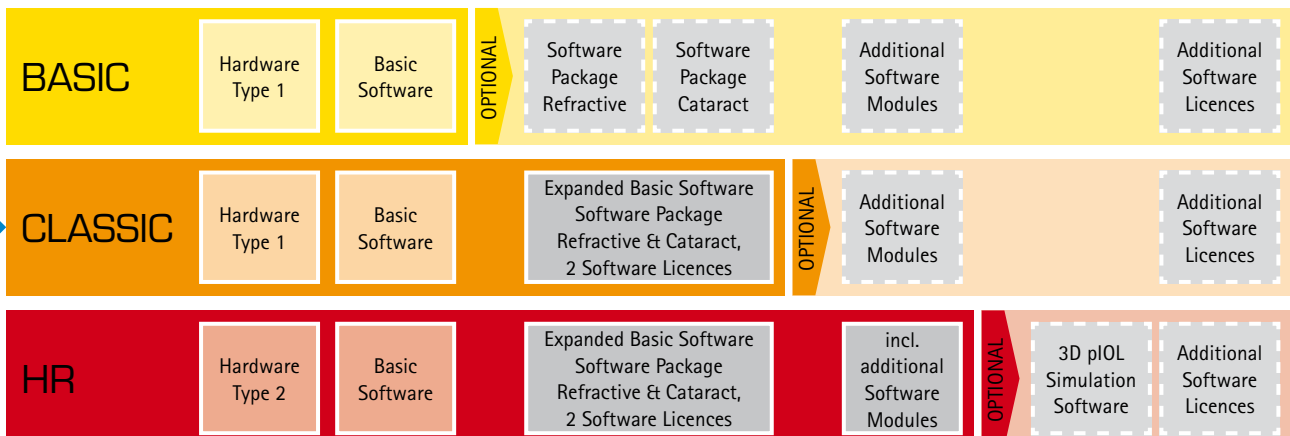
BASIC

Hardware Type 1

Basic Software

OPTIONAL

Software Package Refractive

Software Package Cataract

Additional Software Modules

Additional Software Licences

CLASSIC

Hardware Type 1

Basic Software

Expanded Basic Software Software Package Refractive & Cataract, 2 Software Licences

OPTIONAL

Additional Software Modules

Additional Software Licences

HR

Hardware Type 2

Basic Software

Expanded Basic Software Software Package Refractive & Cataract, 2 Software Licences

incl. additional Software Modules

OPTIONAL

3D pIOL Simulation Software

Additional Software Licences